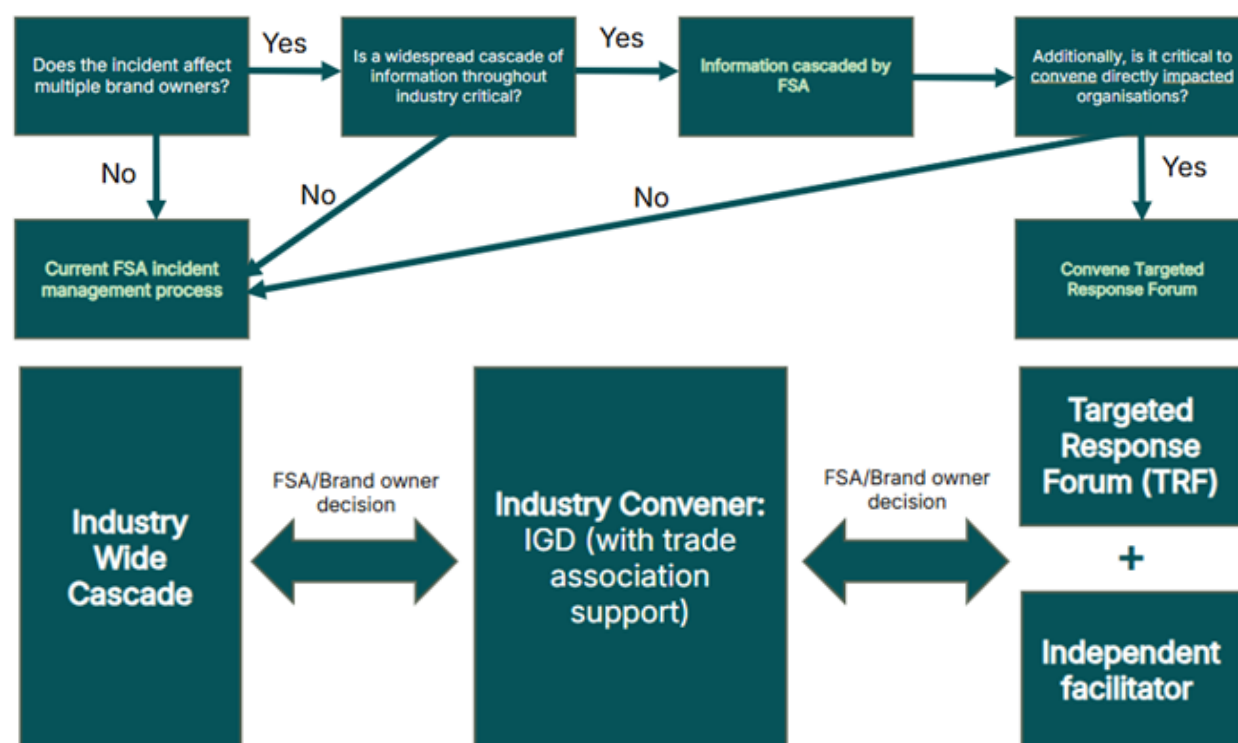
Does the incident affect multiple brand owners?

Yes

Is a widespread cascade of information throughout industry critical?

Yes

Information cascaded by FSA

Additionally, is it critical to convene directly impacted organisations?

No

No

No

Yes

Current FSA incident management process

Convene Targeted Response Forum

Industry Wide Cascade

FSA/Brand owner decision

Industry Convener: IGD (with trade association support)

FSA/Brand owner decision

Targeted Response Forum (TRF)

+

Independent facilitator